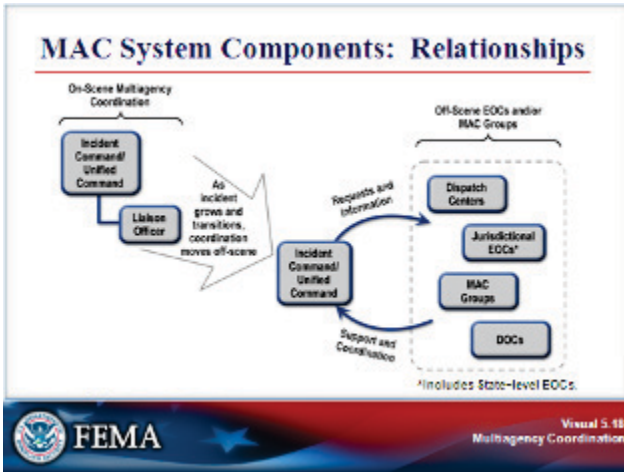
MAC System Components: Relationships

On-Scene Multiagency Coordination

Incident Command/ Unified Command

Liaison Officer

As incident grows and transitions, coordination moves off-scene

Incident Command/ Unified Command

Requests and Information

Support and Coordination

Off-Scene EOCs and/or MAC Groups

Dispatch Centers

Jurisdictional EOCs*

MAC Groups

DOCs

*Includes State-level EOCs.

FEMA

Visual 5.18
Multiagency Coordination